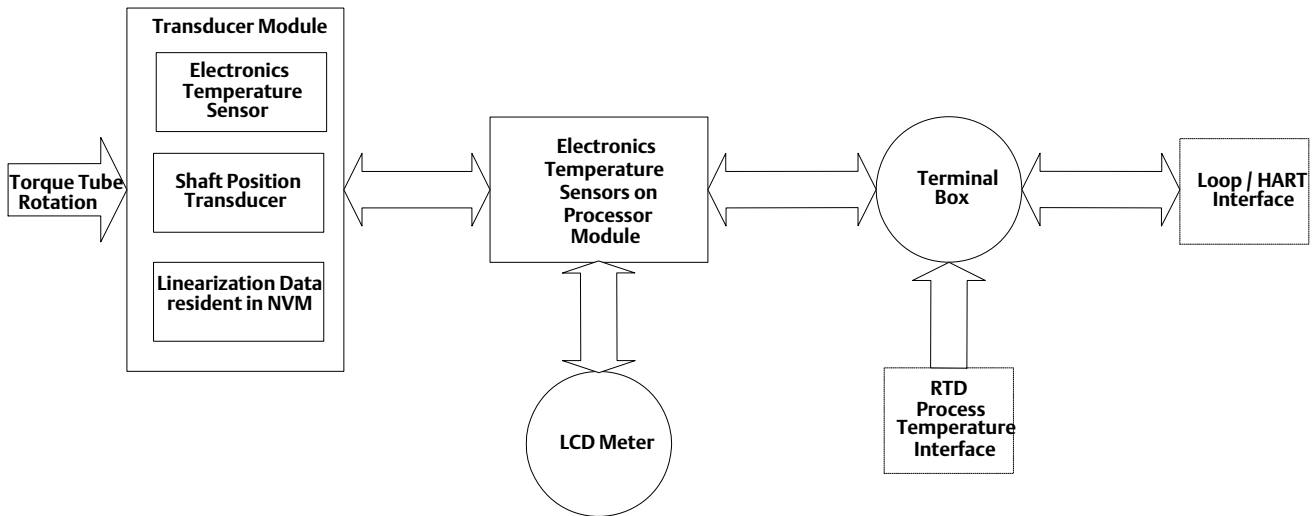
Transducer Module

Electronics Temperature Sensor

Torque Tube Rotation

Shaft Position Transducer

Linearization Data resident in NVM

Electronics Temperature Sensors on Processor Module

Terminal Box

Loop / HART Interface

LCD Meter

RTD Process Temperature Interface